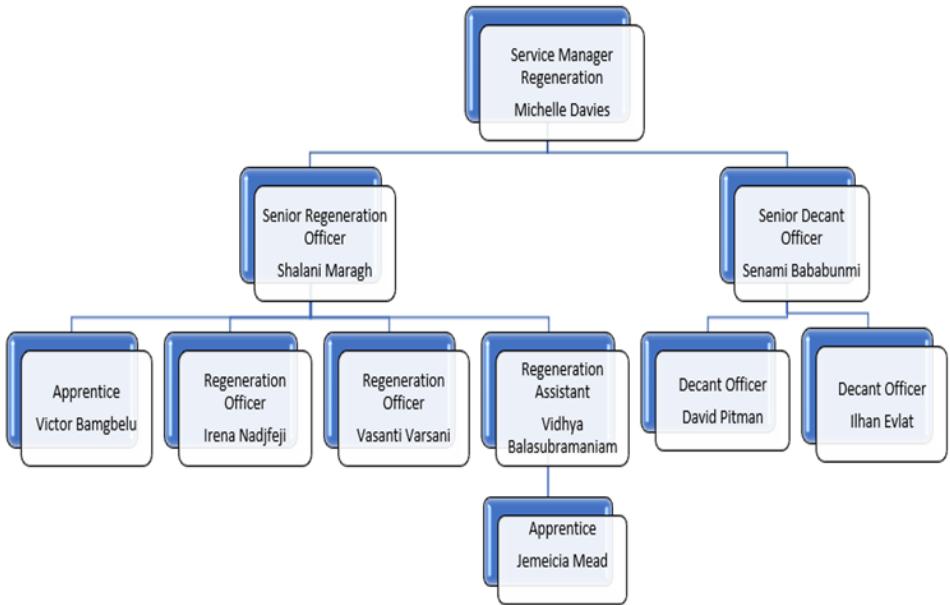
Service Manager Regeneration
Michelle Davies

Senior Regeneration Officer
Shalani Maragh

Senior Decant Officer
Senami Bababunmi

Apprentice
Victor Bamgbelu

Regeneration Officer
Irena Nadjfeji

Regeneration Officer
Vasanti Varsani

Regeneration Assistant
Vidhya Balasubramaniam

Decant Officer
David Pitman

Decant Officer
Ilhan Evlat

Apprentice
Jemeicia Mead